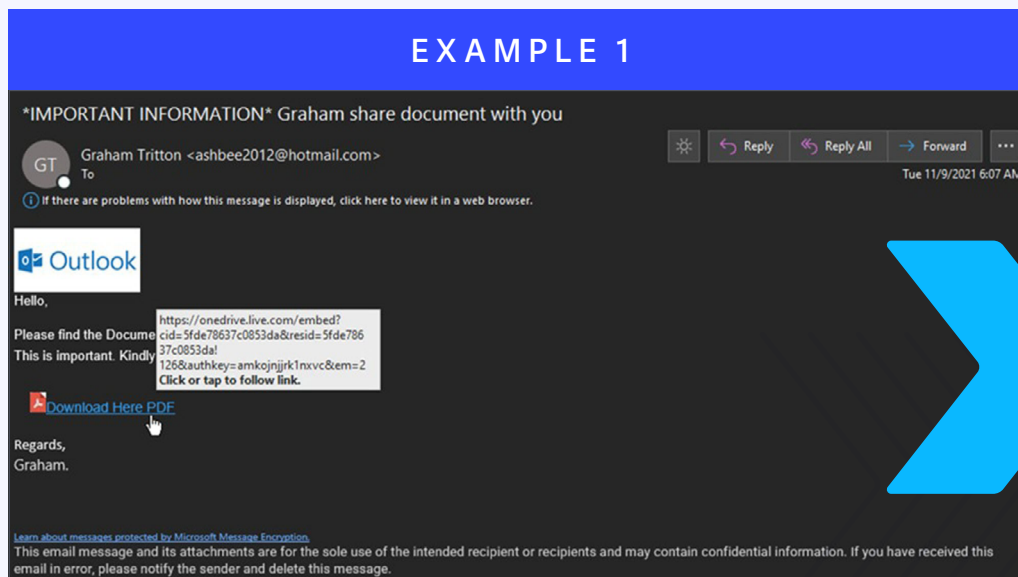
EXAMPLE 1

*IMPORTANT INFORMATION* Graham share document with you

GT Graham Tritton <ashbee2012@hotmail.com>
To

Reply Reply All Forward ...

Tue 11/9/2021 6:07 AM

If there are problems with how this message is displayed, click here to view it in a web browser.

Outlook

Hello,

Please find the Docume
This is important. Kindly

https://onedrive.live.com/embed?cid=5fde78637c0853da&resid=5fde78637c0853da!126&authkey=amkojnjjrk1nxvc&em=2
Click or tap to follow link.

Download Here PDF

Regards,
Graham.

Learn about messages protected by Microsoft Message Encryption.
This email message and its attachments are for the sole use of the intended recipient or recipients and may contain confidential information. If you have received this email in error, please notify the sender and delete this message.